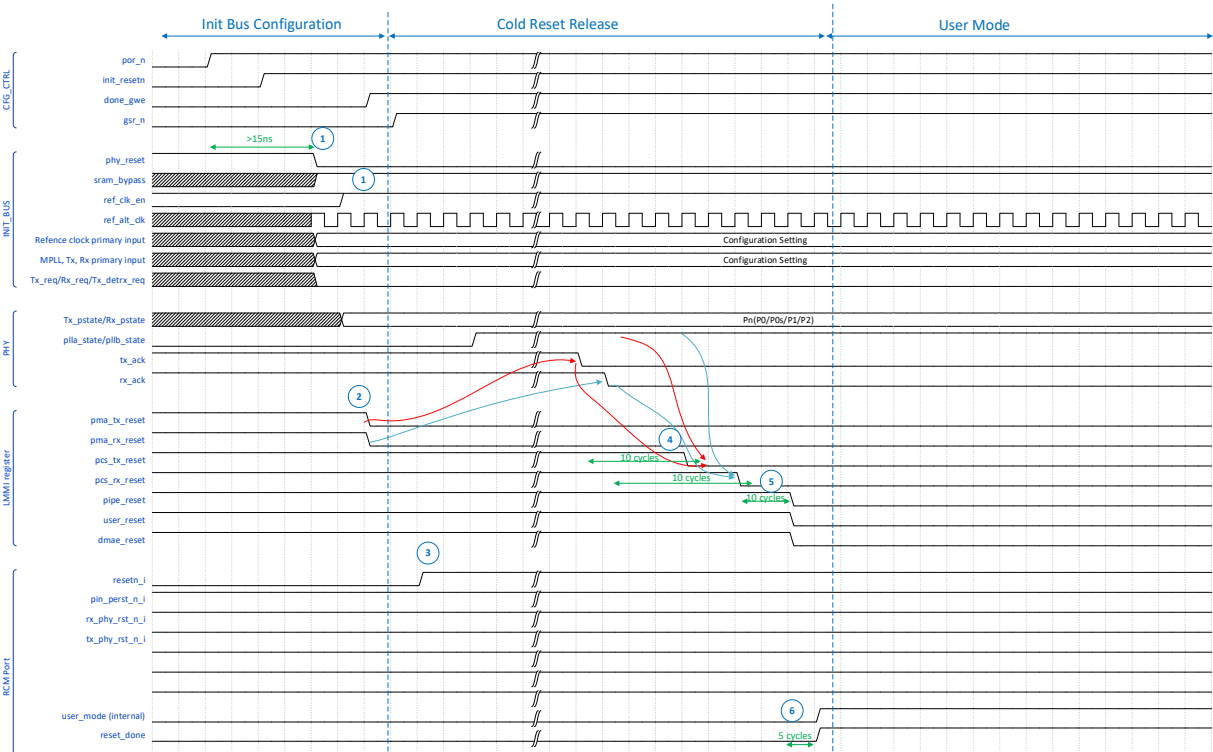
Init Bus Configuration

Cold Reset Release

User Mode

CFG_CTRL

por_n

init_resetn

done_gwe

gsr_n

>15ns

1

INIT_BUS

phy_reset

sram_bypass

1

ref_clk_en

ref_alt_clk

Refence clock primary input

Configuration Setting

MPLL, Tx, Rx primary input

Configuration Setting

Tx_req/Rx_req/Tx_detrx_req

PHY

Tx_pstate/Rx_pstate

Pn(P0/P0s/P1/P2)

plla_state/pllb_state

tx_ack

rx_ack

LMMI register

2

pma_tx_reset

pma_rx_reset

4

pcs_tx_reset

10 cycles

pcs_rx_reset

10 cycles

5

pipe_reset

10 cycles

user_reset

dmae_reset

RCM Port

3

resetn_i

pin_perst_n_i

rx_phy_rst_n_i

tx_phy_rst_n_i

6

user_mode (internal)

reset_done

5 cycles